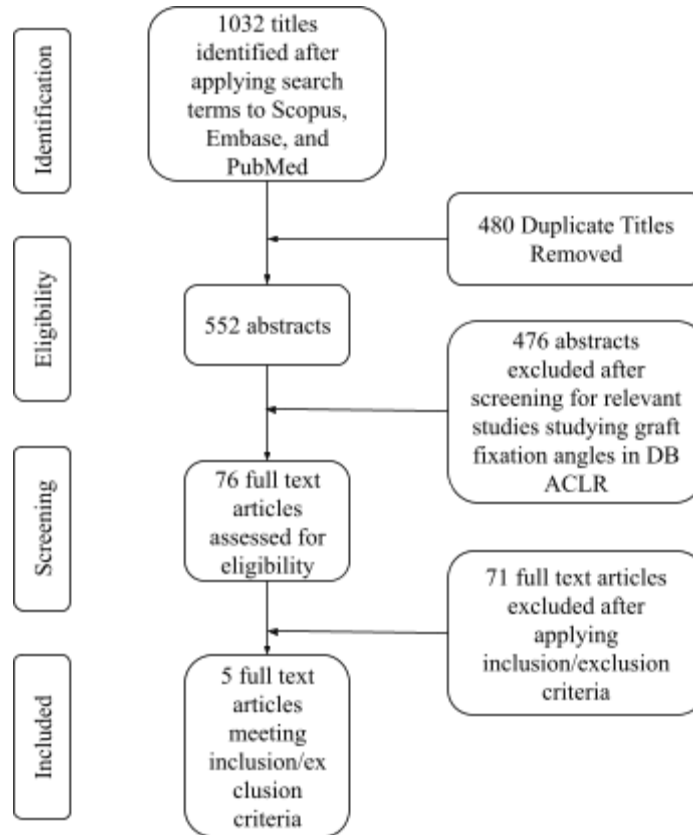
Identification

1032 titles identified after applying search terms to Scopus, Embase, and PubMed

480 Duplicate Titles Removed

Eligibility

552 abstracts

476 abstracts excluded after screening for relevant studies studying graft fixation angles in DB ACLR

Screening

76 full text articles assessed for eligibility

71 full text articles excluded after applying inclusion/exclusion criteria

Included

5 full text articles meeting inclusion/ex clusion criteria